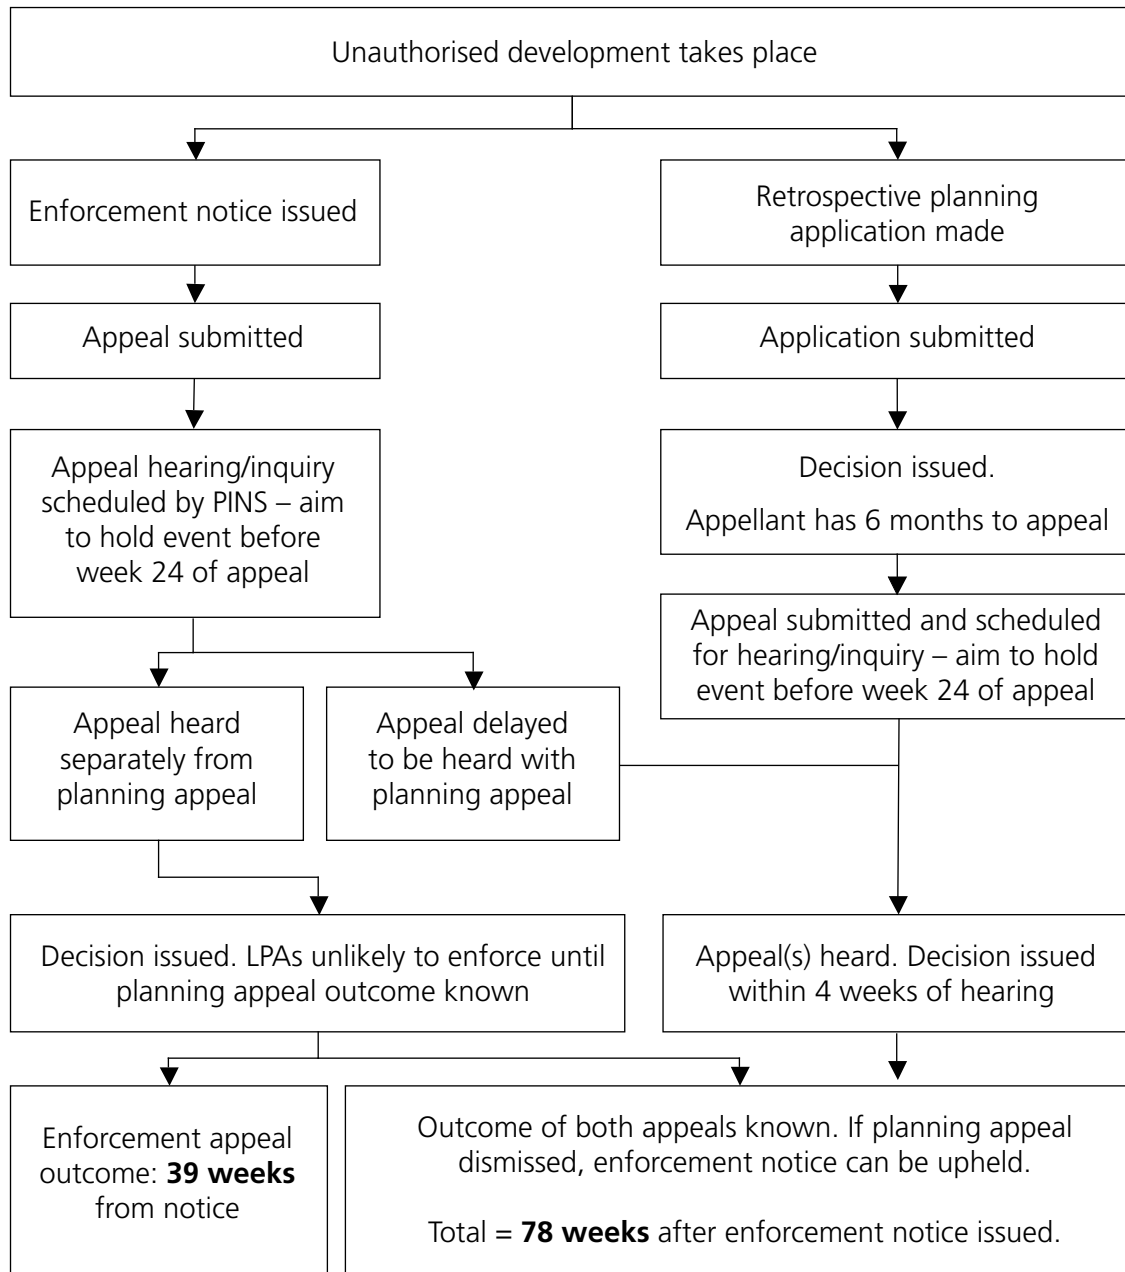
Unauthorised development takes place

Enforcement notice issued

Appeal submitted

Appeal hearing/inquiry scheduled by PINS – aim to hold event before week 24 of appeal

Appeal heard separately from planning appeal

Appeal delayed to be heard with planning appeal

Decision issued. LPAs unlikely to enforce until planning appeal outcome known

Retrospective planning application made

Application submitted

Decision issued.

Appellant has 6 months to appeal

Appeal submitted and scheduled for hearing/inquiry – aim to hold event before week 24 of appeal

Appeal(s) heard. Decision issued within 4 weeks of hearing

Enforcement appeal outcome: **39 weeks** from notice

Outcome of both appeals known. If planning appeal dismissed, enforcement notice can be upheld.

Total = **78 weeks** after enforcement notice issued.